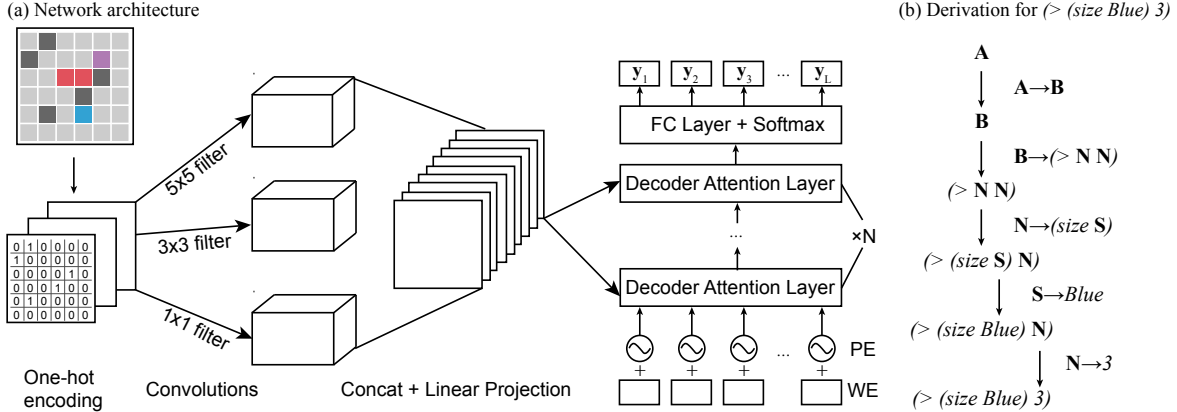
(a) Network architecture

| | | | | | |
|---|---|---|---|---|---|
| 0 | 1 | 0 | 0 | 0 | 0 |
| 1 | 0 | 0 | 0 | 0 | 0 |
| 0 | 0 | 0 | 0 | 1 | 0 |
| 0 | 0 | 0 | 1 | 0 | 0 |
| 0 | 1 | 0 | 0 | 0 | 0 |
| 0 | 0 | 0 | 0 | 0 | 0 |

One-hot encoding

5x5 filter

3x3 filter

1x1 filter

Convolutions

Concat + Linear Projection

$\mathbf{y}_1$ $\mathbf{y}_2$ $\mathbf{y}_3$ ... $\mathbf{y}_L$

FC Layer + Softmax

Decoder Attention Layer

...

Decoder Attention Layer

×N

... PE

+ + + +

WE

(b) Derivation for *(> (size Blue) 3)*

**A**

**A**→**B**

**B**

**B**→*(>* **N N***)*

*(>* **N N***)*

**N**→*(size* **S***)*

*(> (size* **S***)* **N***)*

**S**→*Blue*

*(> (size Blue)* **N***)*

**N**→*3*

*(> (size Blue) 3)*